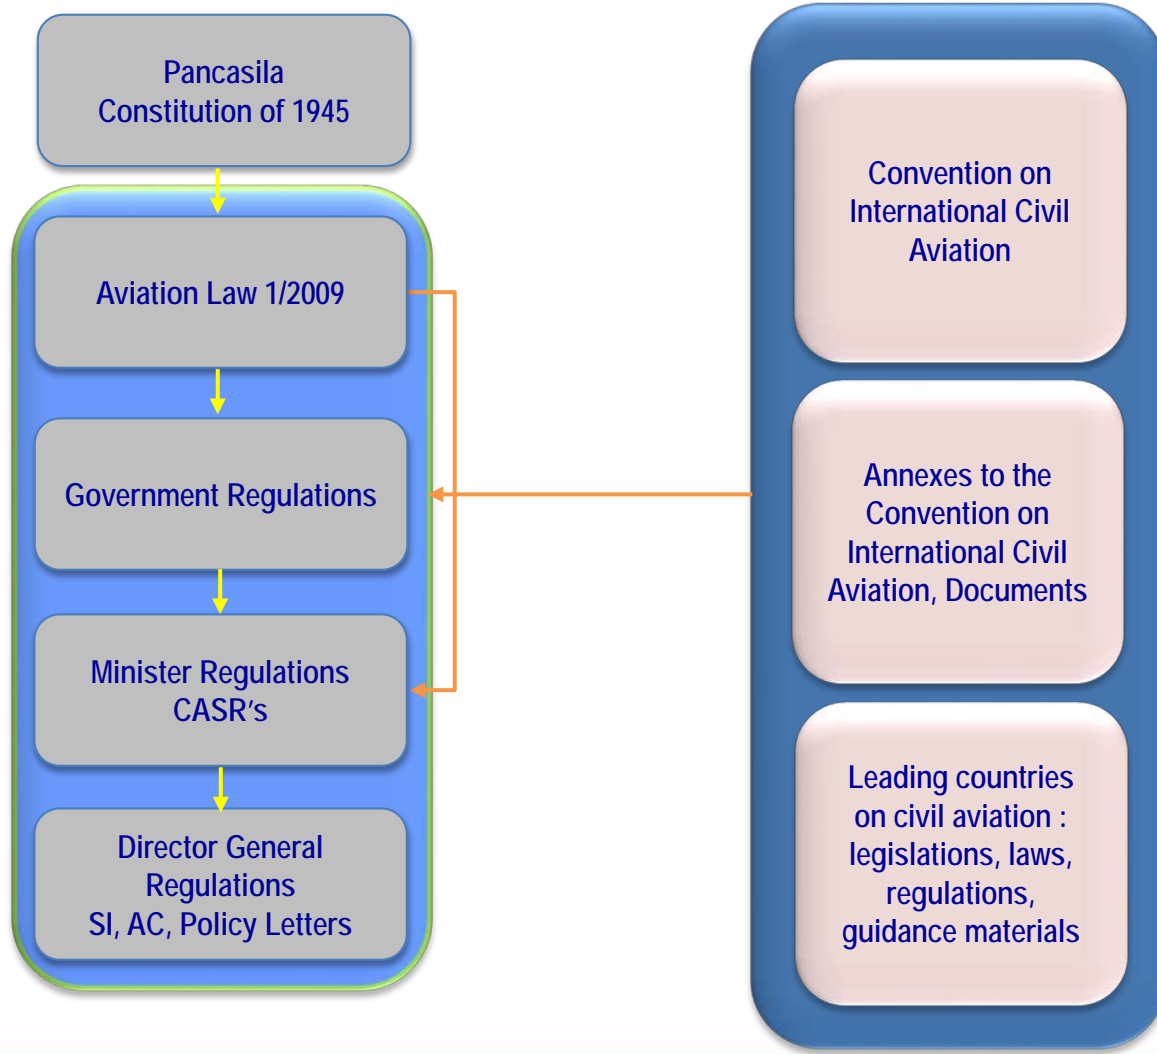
Pancasila
Constitution of 1945

Aviation Law 1/2009

Government Regulations

Minister Regulations
CASR's

Director General
Regulations
SI, AC, Policy Letters

Convention on
International Civil
Aviation

Annexes to the
Convention on
International Civil
Aviation, Documents

Leading countries
on civil aviation :
legislations, laws,
regulations,
guidance materials